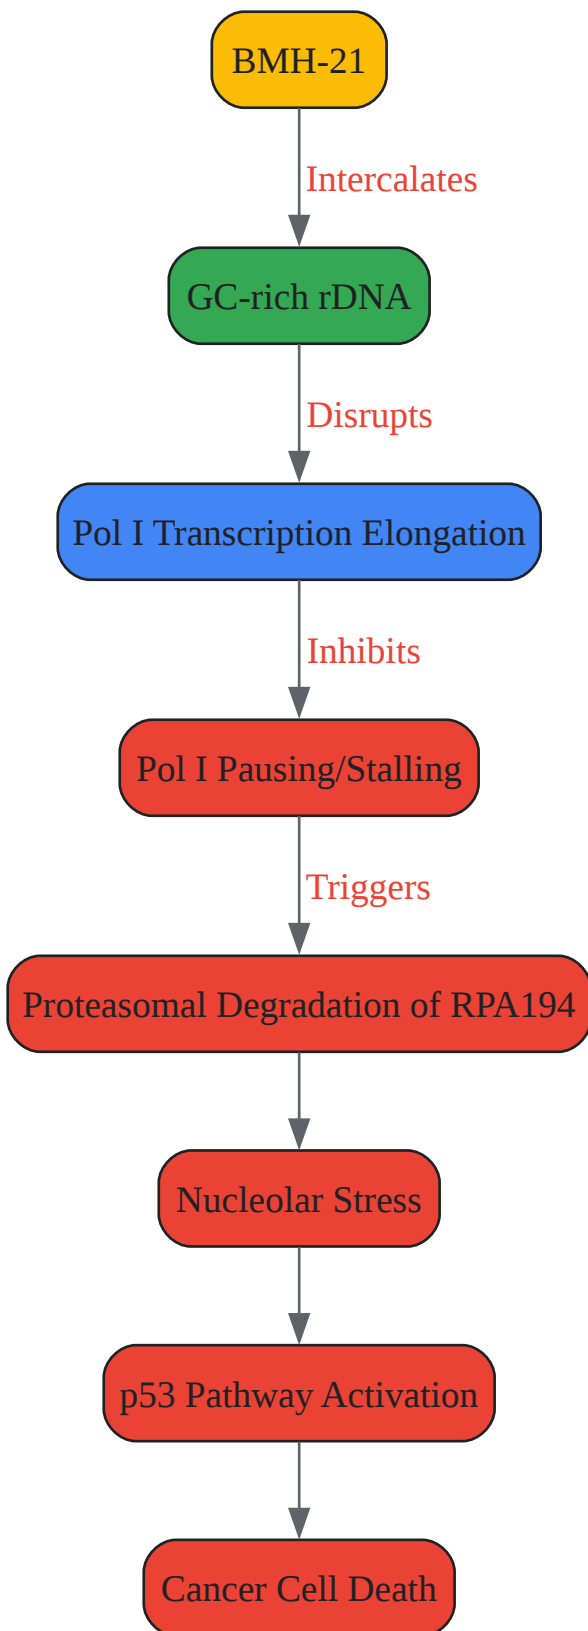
BMH-21

Intercalates

GC-rich rDNA

Disrupts

Pol I Transcription Elongation

Inhibits

Pol I Pausing/Stalling

Triggers

Proteasomal Degradation of RPA194

Nucleolar Stress

p53 Pathway Activation

Cancer Cell Death